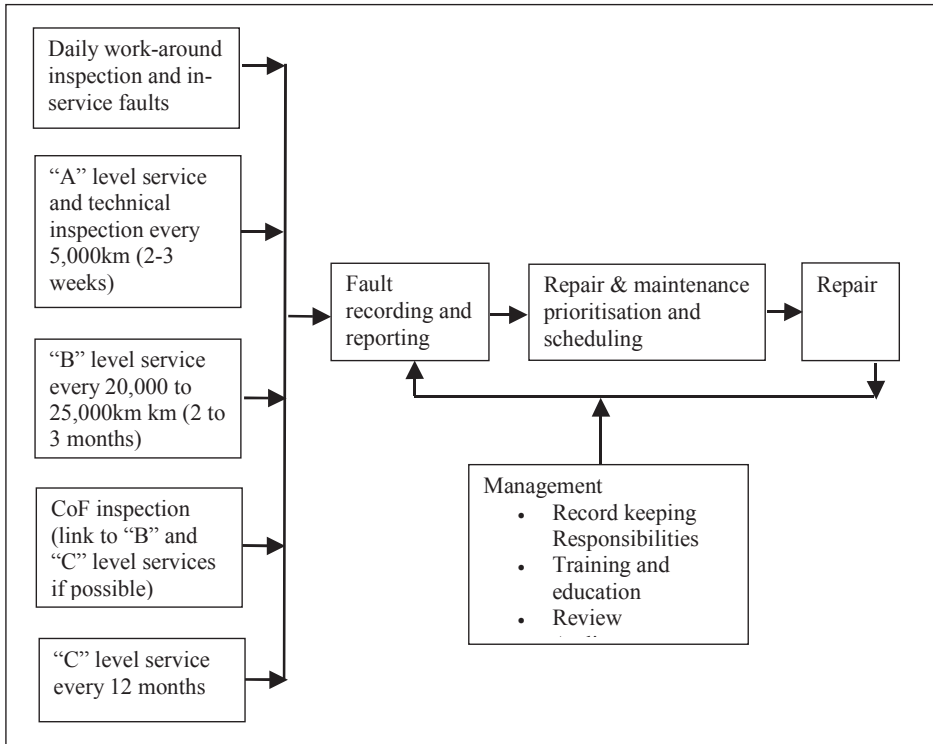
Daily work-around inspection and in-service faults

"A" level service and technical inspection every 5,000km (2-3 weeks)

"B" level service every 20,000 to 25,000km km (2 to 3 months)

CoF inspection (link to "B" and "C" level services if possible)

"C" level service every 12 months

Fault recording and reporting

Repair & maintenance prioritisation and scheduling

Repair

Management
• Record keeping Responsibilities
• Training and education
• Review
• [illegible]